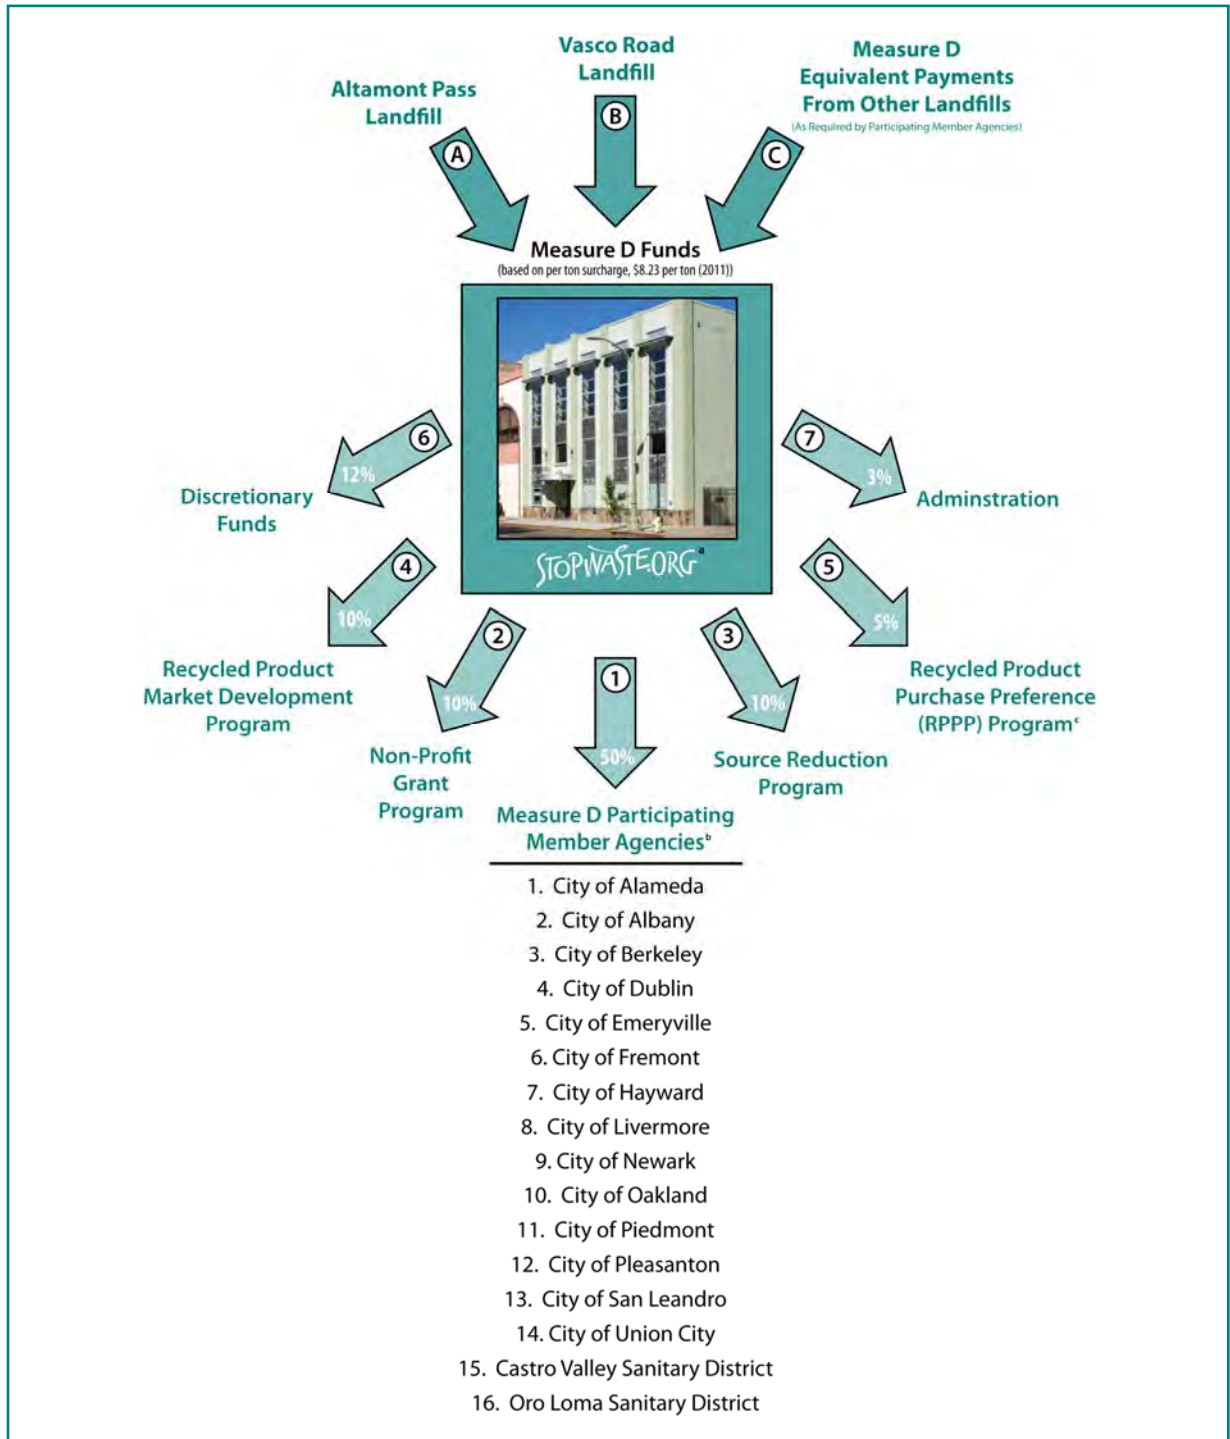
Altamont Pass Landfill

A

Vasco Road Landfill

B

Measure D Equivalent Payments From Other Landfills
(As Required by Participating Member Agencies)

C

Measure D Funds
(based on per ton surcharge, $8.23 per ton (2011))

STOPWASTE.ORG$^a$

6

12%

Discretionary Funds

7

3%

Adminstration

4

10%

Recycled Product Market Development Program

2

10%

Non-Profit Grant Program

1

50%

Measure D Participating Member Agencies$^b$

3

10%

Source Reduction Program

5

5%

Recycled Product Purchase Preference (RPPP) Program$^c$

1. City of Alameda
2. City of Albany
3. City of Berkeley
4. City of Dublin
5. City of Emeryville
6. City of Fremont
7. City of Hayward
8. City of Livermore
9. City of Newark
10. City of Oakland
11. City of Piedmont
12. City of Pleasanton
13. City of San Leandro
14. City of Union City
15. Castro Valley Sanitary District
16. Oro Loma Sanitary District